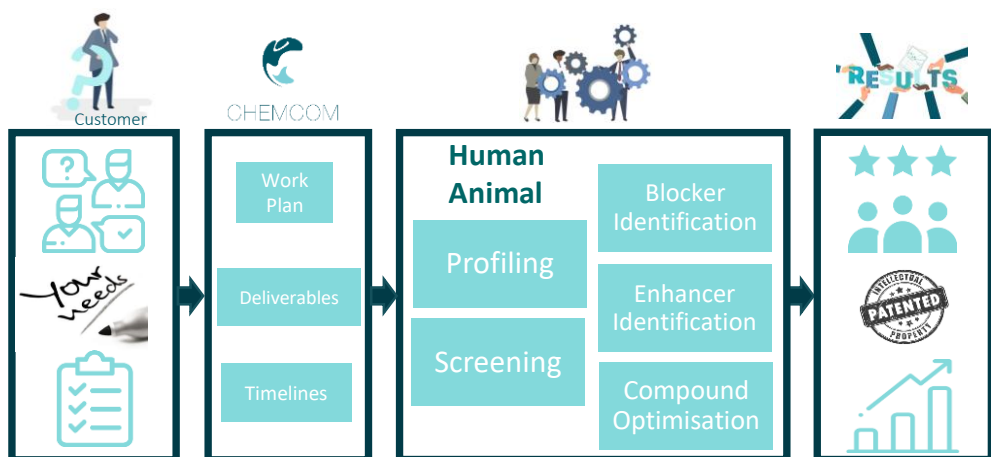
Customer

CHEMCOM

RESULTS

Your needs

Work Plan

Deliverables

Timelines

Human
Animal

Profiling

Screening

Blocker Identification

Enhancer Identification

Compound Optimisation

INTELLECTUAL PATENTED PROPERTY